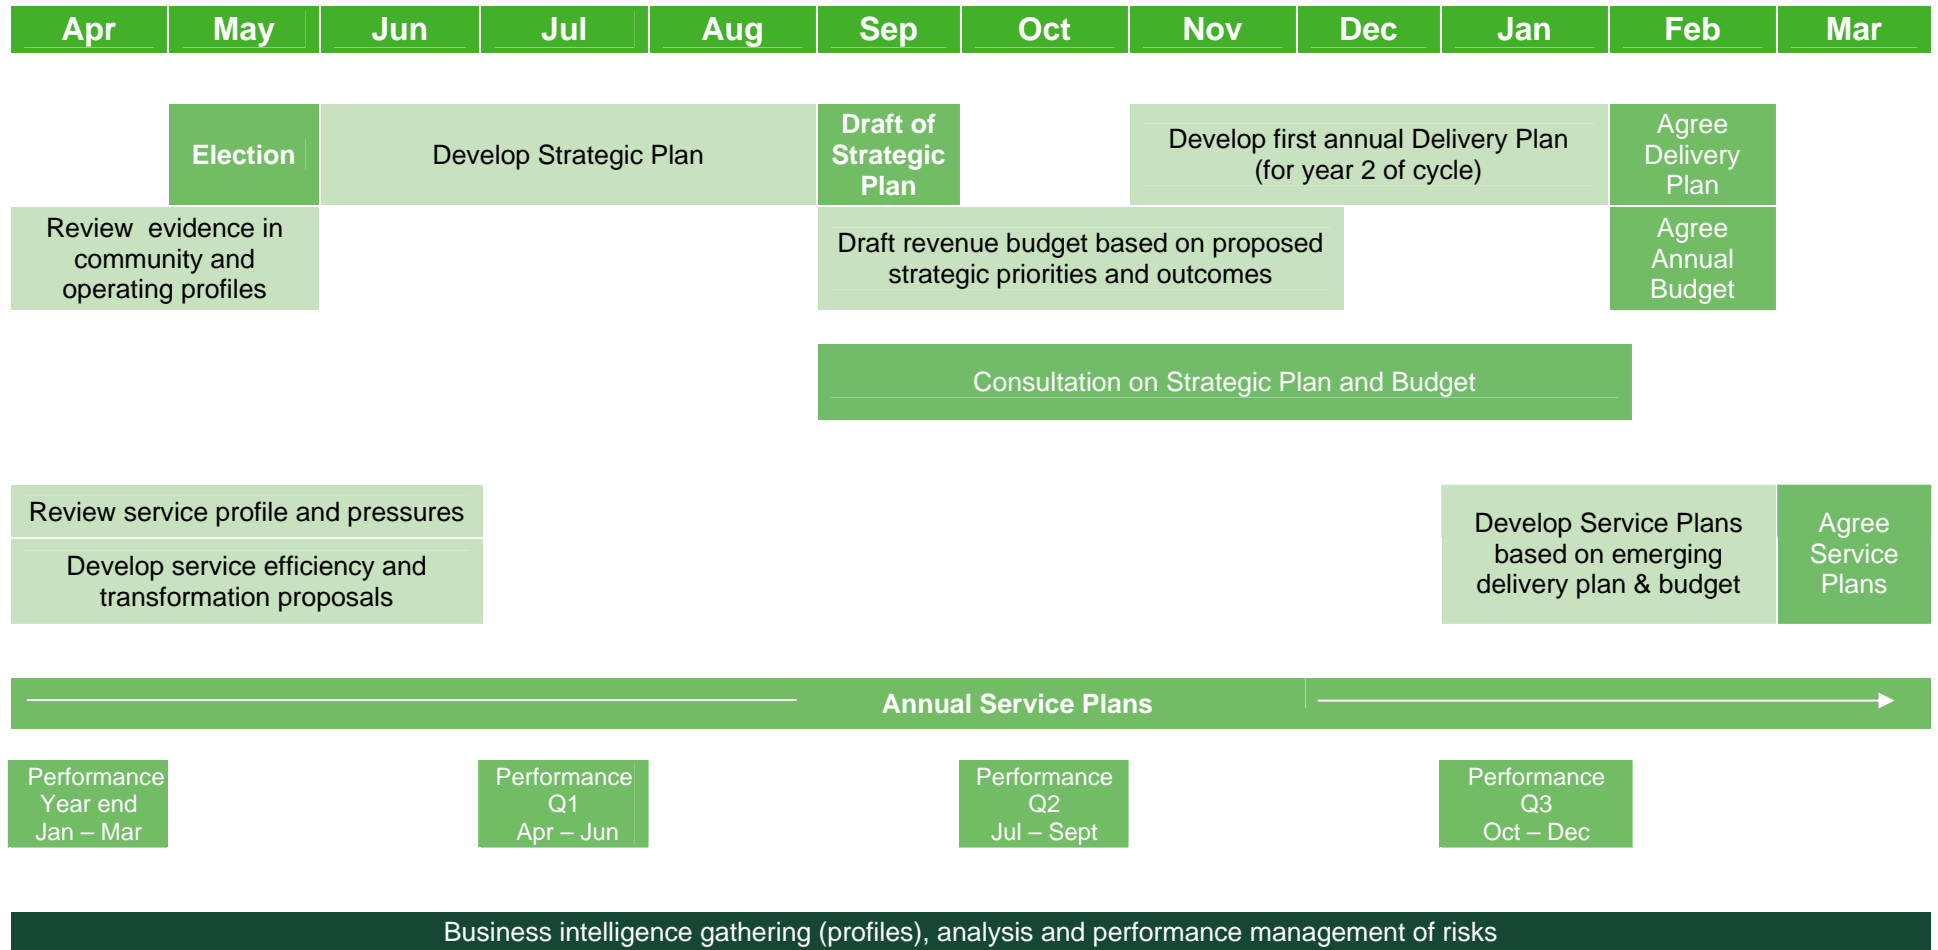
Apr May Jun Jul Aug Sep Oct Nov Dec Jan Feb Mar

Election

Develop Strategic Plan

Draft of Strategic Plan

Develop first annual Delivery Plan (for year 2 of cycle)

Agree Delivery Plan

Review evidence in community and operating profiles

Draft revenue budget based on proposed strategic priorities and outcomes

Agree Annual Budget

Consultation on Strategic Plan and Budget

Review service profile and pressures

Develop service efficiency and transformation proposals

Develop Service Plans based on emerging delivery plan & budget

Agree Service Plans

Annual Service Plans

Performance Year end Jan – Mar

Performance Q1 Apr – Jun

Performance Q2 Jul – Sept

Performance Q3 Oct – Dec

Business intelligence gathering (profiles), analysis and performance management of risks